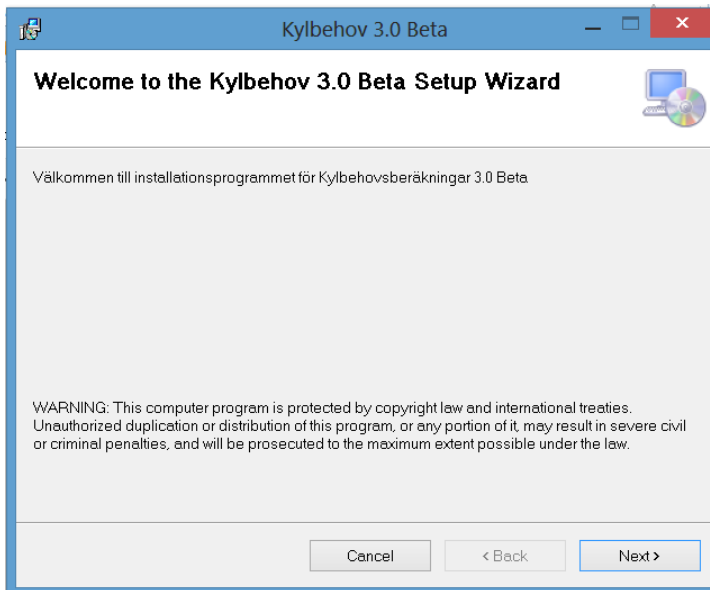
Kylbehov 3.0 Beta

Welcome to the Kylbehov 3.0 Beta Setup Wizard

Välkommen till installationsprogrammet för Kylbehovsberäkningar 3.0 Beta

WARNING: This computer program is protected by copyright law and international treaties. Unauthorized duplication or distribution of this program, or any portion of it, may result in severe civil or criminal penalties, and will be prosecuted to the maximum extent possible under the law.

Cancel
< Back
Next >